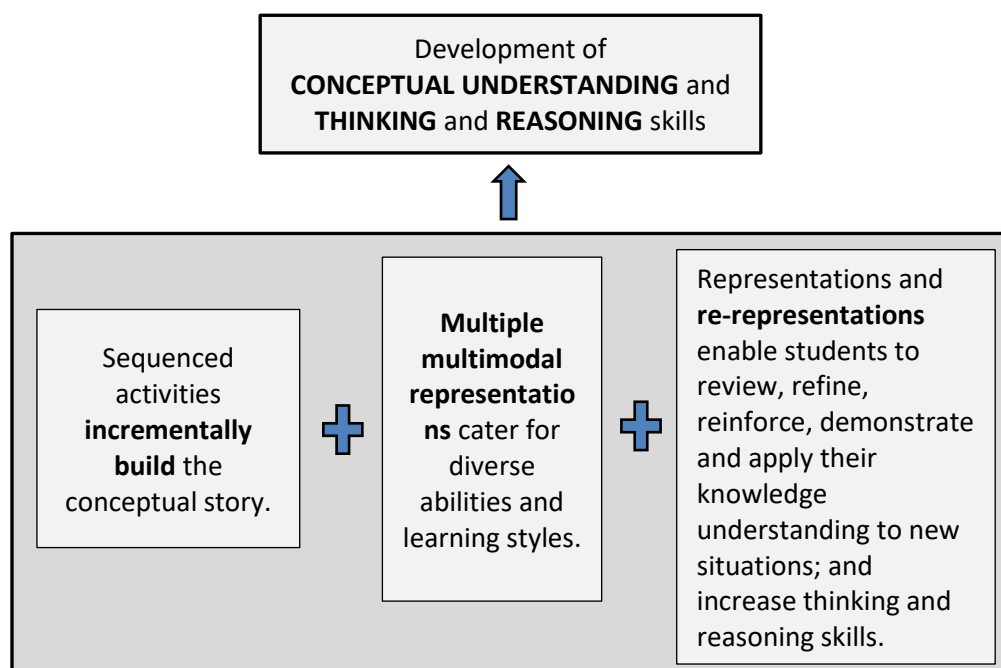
Development of **CONCEPTUAL UNDERSTANDING** and **THINKING** and **REASONING** skills

Sequenced activities **incrementally build** the conceptual story.

**Multiple multimodal representations** cater for diverse abilities and learning styles.

Representations and **re-representations** enable students to review, refine, reinforce, demonstrate and apply their knowledge understanding to new situations; and increase thinking and reasoning skills.